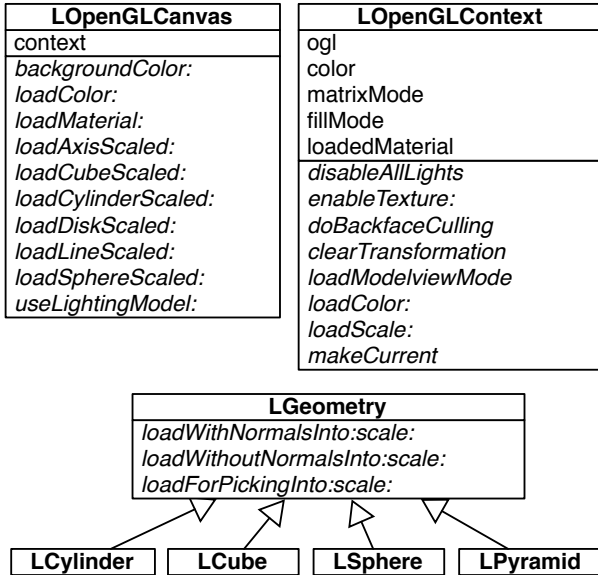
**LOpenGLCanvas**

context

*backgroundColor:*
*loadColor:*
*loadMaterial:*
*loadAxisScaled:*
*loadCubeScaled:*
*loadCylinderScaled:*
*loadDiskScaled:*
*loadLineScaled:*
*loadSphereScaled:*
*useLightingModel:*

**LOpenGLContext**

ogl
color
matrixMode
fillMode
loadedMaterial

*disableAllLights*
*enableTexture:*
*doBackfaceCulling*
*clearTransformation*
*loadModelviewMode*
*loadColor:*
*loadScale:*
*makeCurrent*

**LGeometry**

*loadWithNormalsInto:scale:*
*loadWithoutNormalsInto:scale:*
*loadForPickingInto:scale:*

**LCylinder**

**LCube**

**LSphere**

**LPyramid**